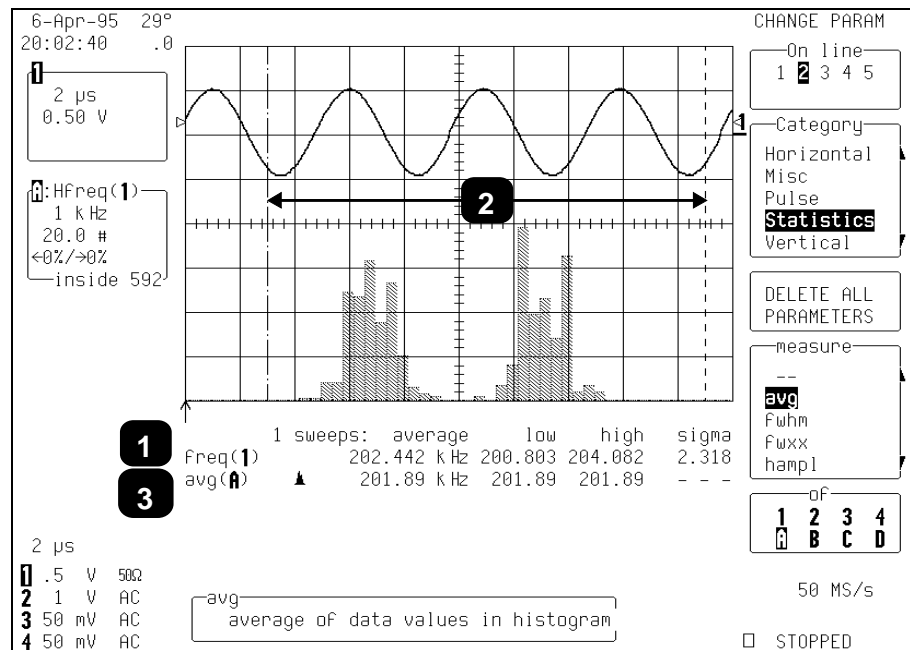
6-Apr-95 29°
20:02:40 .0

1
2 μs
0.50 V

A: Hfreq(1)
1 kHz
20.0 #
←0%/→0%
inside 592

2

1

3

1 sweeps: average low high sigma
freq(1) 202.442 kHz 200.803 204.082 2.318
avg(A) 201.89 kHz 201.89 201.89 - - -

2 μs

| | | |
|---|---|---|
| 1 | .5 V | 50Ω |
| 2 | 1 V | AC |
| 3 | 50 mV | AC |
| 4 | 50 mV | AC |

avg
average of data values in histogram

CHANGE PARAM

On line
1 2 3 4 5

Category
Horizontal
Misc
Pulse
Statistics
Vertical

DELETE ALL PARAMETERS

measure
--
avg
fwhm
fwxx
hampl

of
1 2 3 4
A B C D

50 MS/s

STOPPED